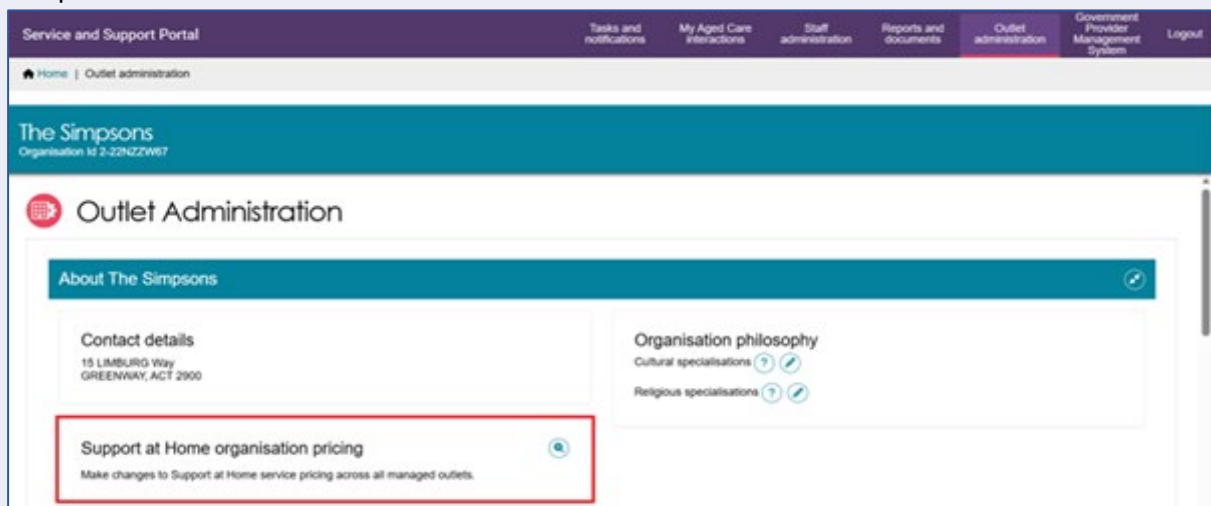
Service and Support Portal

Tasks and notifications | My Aged Care interactions | Staff administration | Reports and documents | Outlet administration | Government Provider Management System | Logout

Home | Outlet administration

The Simpsons
Organisation Id 2-22NZZW67

Outlet Administration

About The Simpsons

Contact details
15 LIMBURG Way
GREENWAY, ACT 2900

Organisation philosophy
Cultural specialisations
Religious specialisations

Support at Home organisation pricing
Make changes to Support at Home service pricing across all managed outlets.